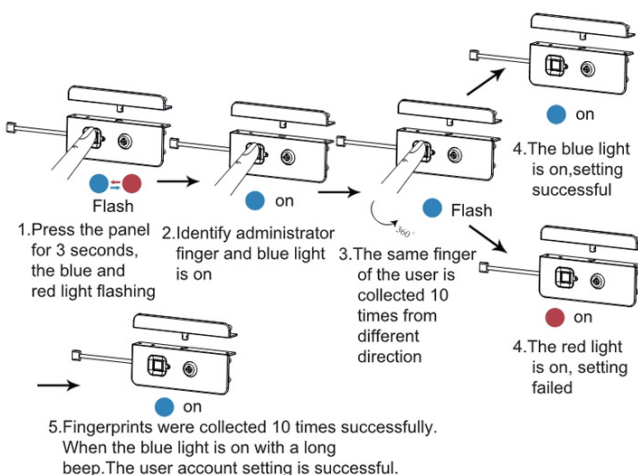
on

4.The blue light is on,setting successful

Flash

1.Press the panel for 3 seconds, the blue and red light flashing

on

2.Identify administrator finger and blue light is on

360°

Flash

3.The same finger of the user is collected 10 times from different direction

on

4.The red light is on, setting failed

on

5.Fingerprints were collected 10 times successfully. When the blue light is on with a long beep.The user account setting is successful.